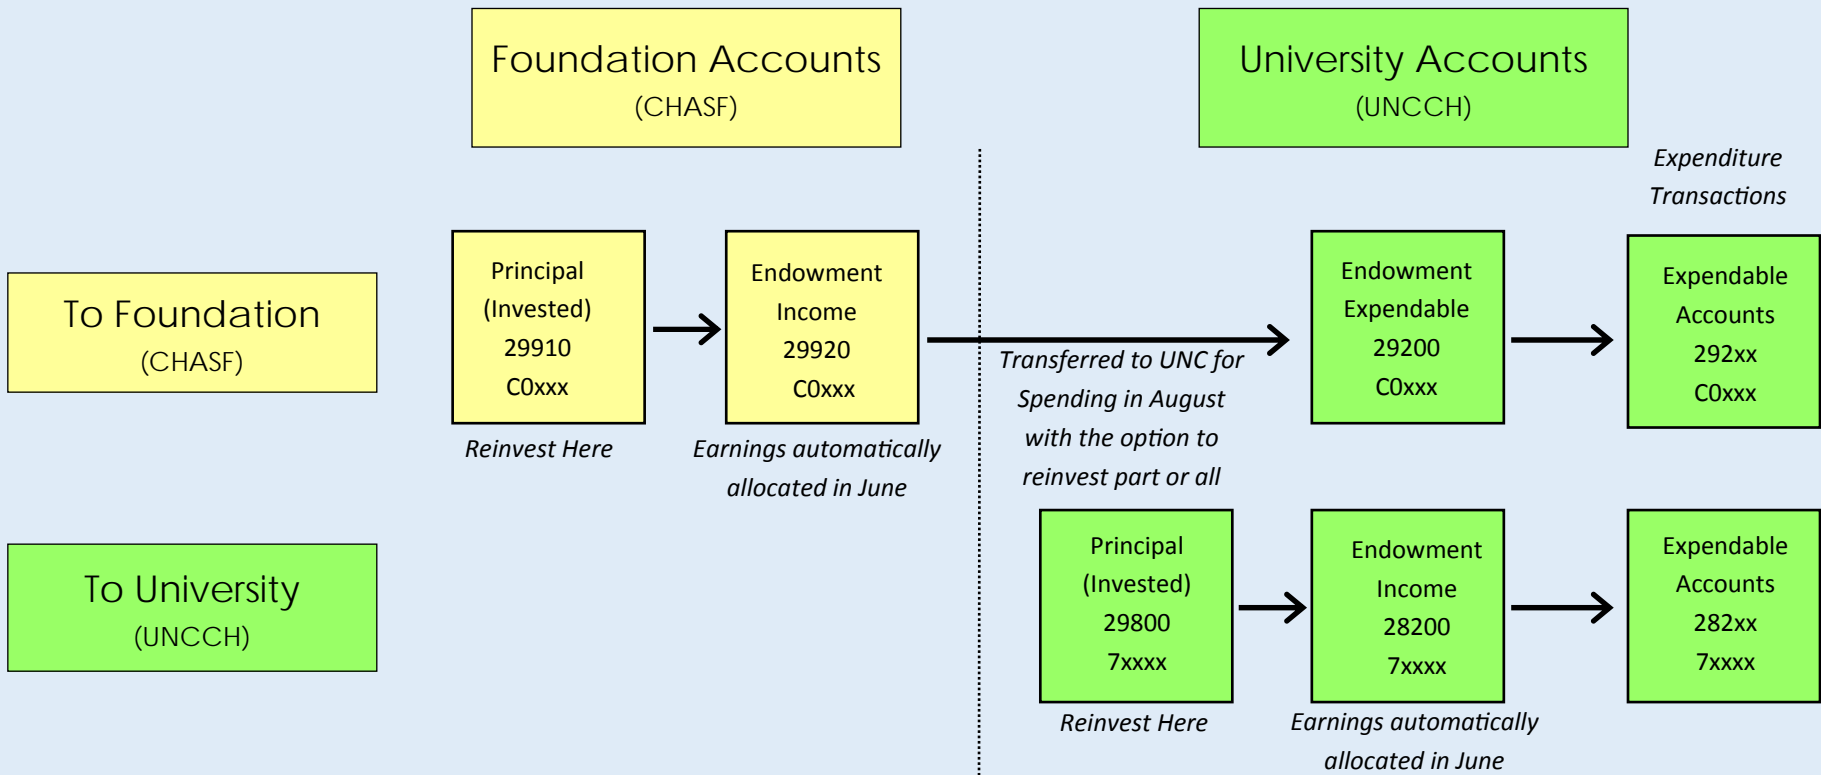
Foundation Accounts
(CHASF)

University Accounts
(UNCCH)

Expenditure Transactions

To Foundation
(CHASF)

Principal
(Invested)
29910
C0xxx

Reinvest Here

Endowment
Income
29920
C0xxx

Earnings automatically allocated in June

Transferred to UNC for Spending in August with the option to reinvest part or all

Endowment
Expendable
29200
C0xxx

Expendable
Accounts
292xx
C0xxx

To University
(UNCCH)

Principal
(Invested)
29800
7xxxx

Reinvest Here

Endowment
Income
28200
7xxxx

Earnings automatically allocated in June

Expendable
Accounts
282xx
7xxxx